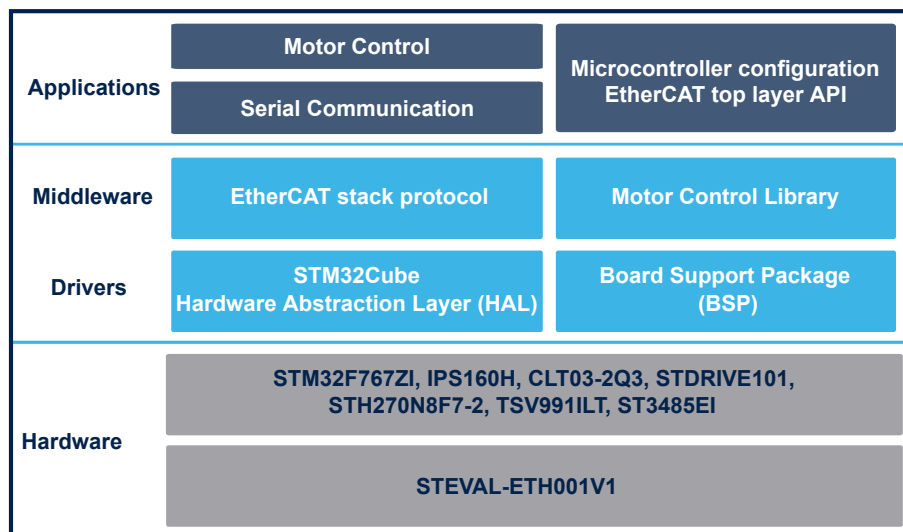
Applications

Motor Control

Serial Communication

Microcontroller configuration
EtherCAT top layer API

Middleware

EtherCAT stack protocol

Motor Control Library

Drivers

STM32Cube
Hardware Abstraction Layer (HAL)

Board Support Package
(BSP)

Hardware

STM32F767ZI, IPS160H, CLT03-2Q3, STDRIVE101,
STH270N8F7-2, TSV991ILT, ST3485EI

STEVAL-ETH001V1